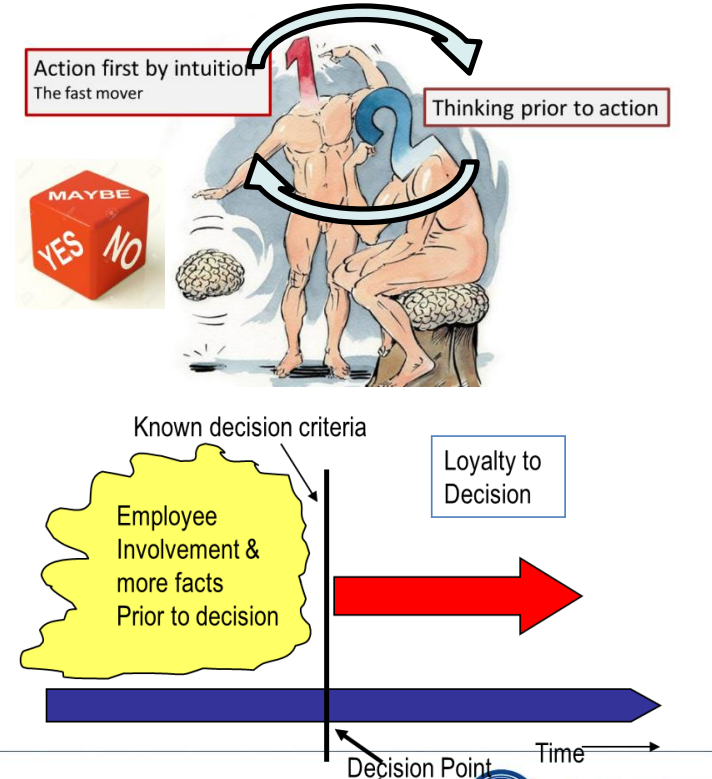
Action first by intuition
The fast mover

1

2

Thinking prior to action

MAYBE
YES NO

Known decision criteria

Loyalty to Decision

Employee Involvement & more facts Prior to decision

Time

Decision Point